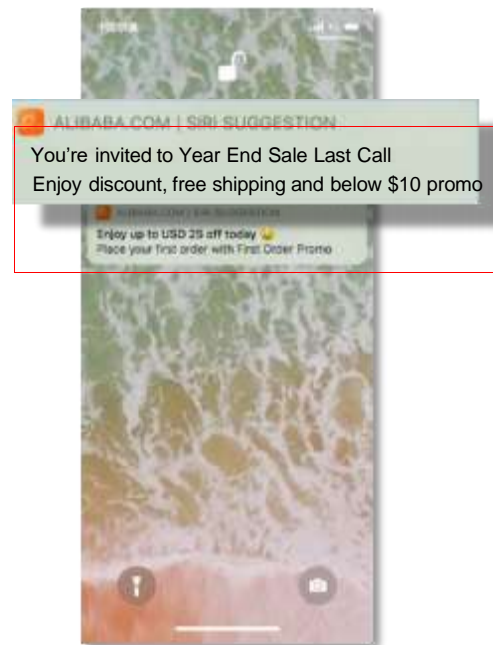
ALIBABA.COM | SIRI SUGGESTION

You're invited to Year End Sale Last Call
Enjoy discount, free shipping and below $10 promo

ALIBABA.COM | SIRI SUGGESTION
Enjoy up to USD 25 off today
Place your first order with First Order Promo